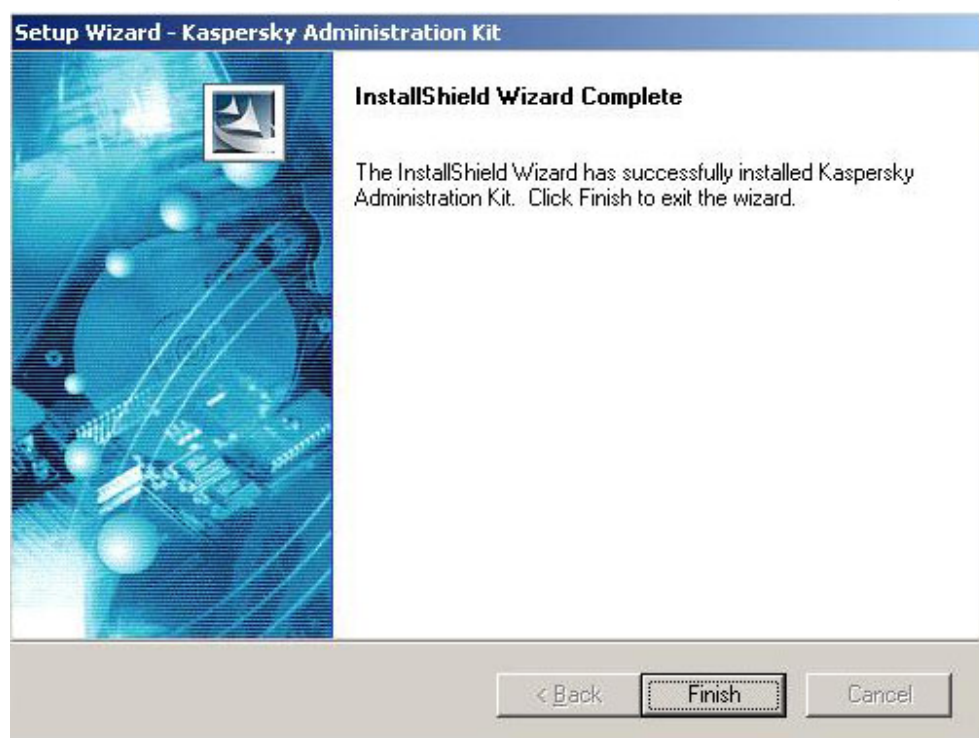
Setup Wizard - Kaspersky Administration Kit

InstallShield Wizard Complete

The InstallShield Wizard has successfully installed Kaspersky Administration Kit. Click Finish to exit the wizard.

< Back
Finish
Cancel